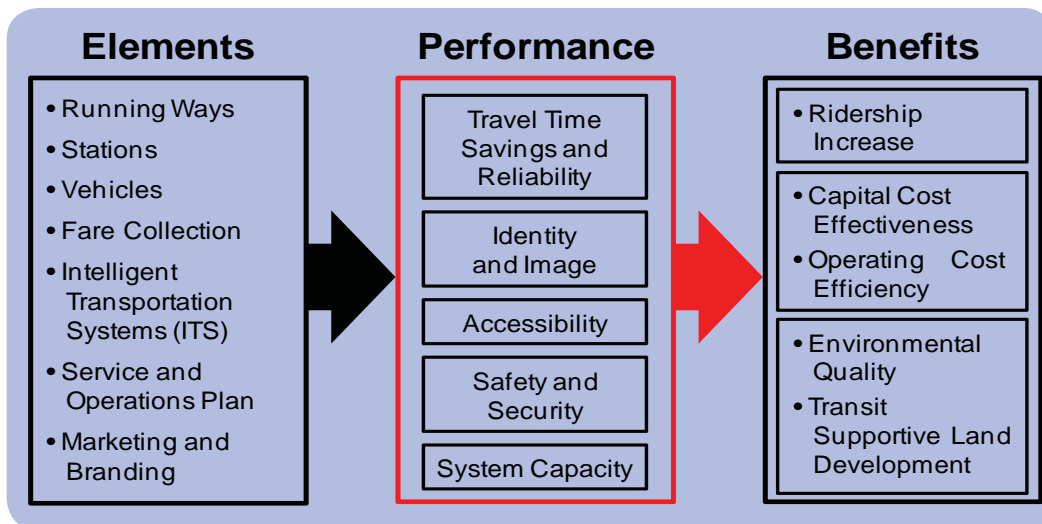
Elements

• Running Ways
• Stations
• Vehicles
• Fare Collection
• Intelligent Transportation Systems (ITS)
• Service and Operations Plan
• Marketing and Branding

Performance

Travel Time Savings and Reliability

Identity and Image

Accessibility

Safety and Security

System Capacity

Benefits

• Ridership Increase

• Capital Cost Effectiveness
• Operating Cost Efficiency

• Environmental Quality
• Transit Supportive Land Development